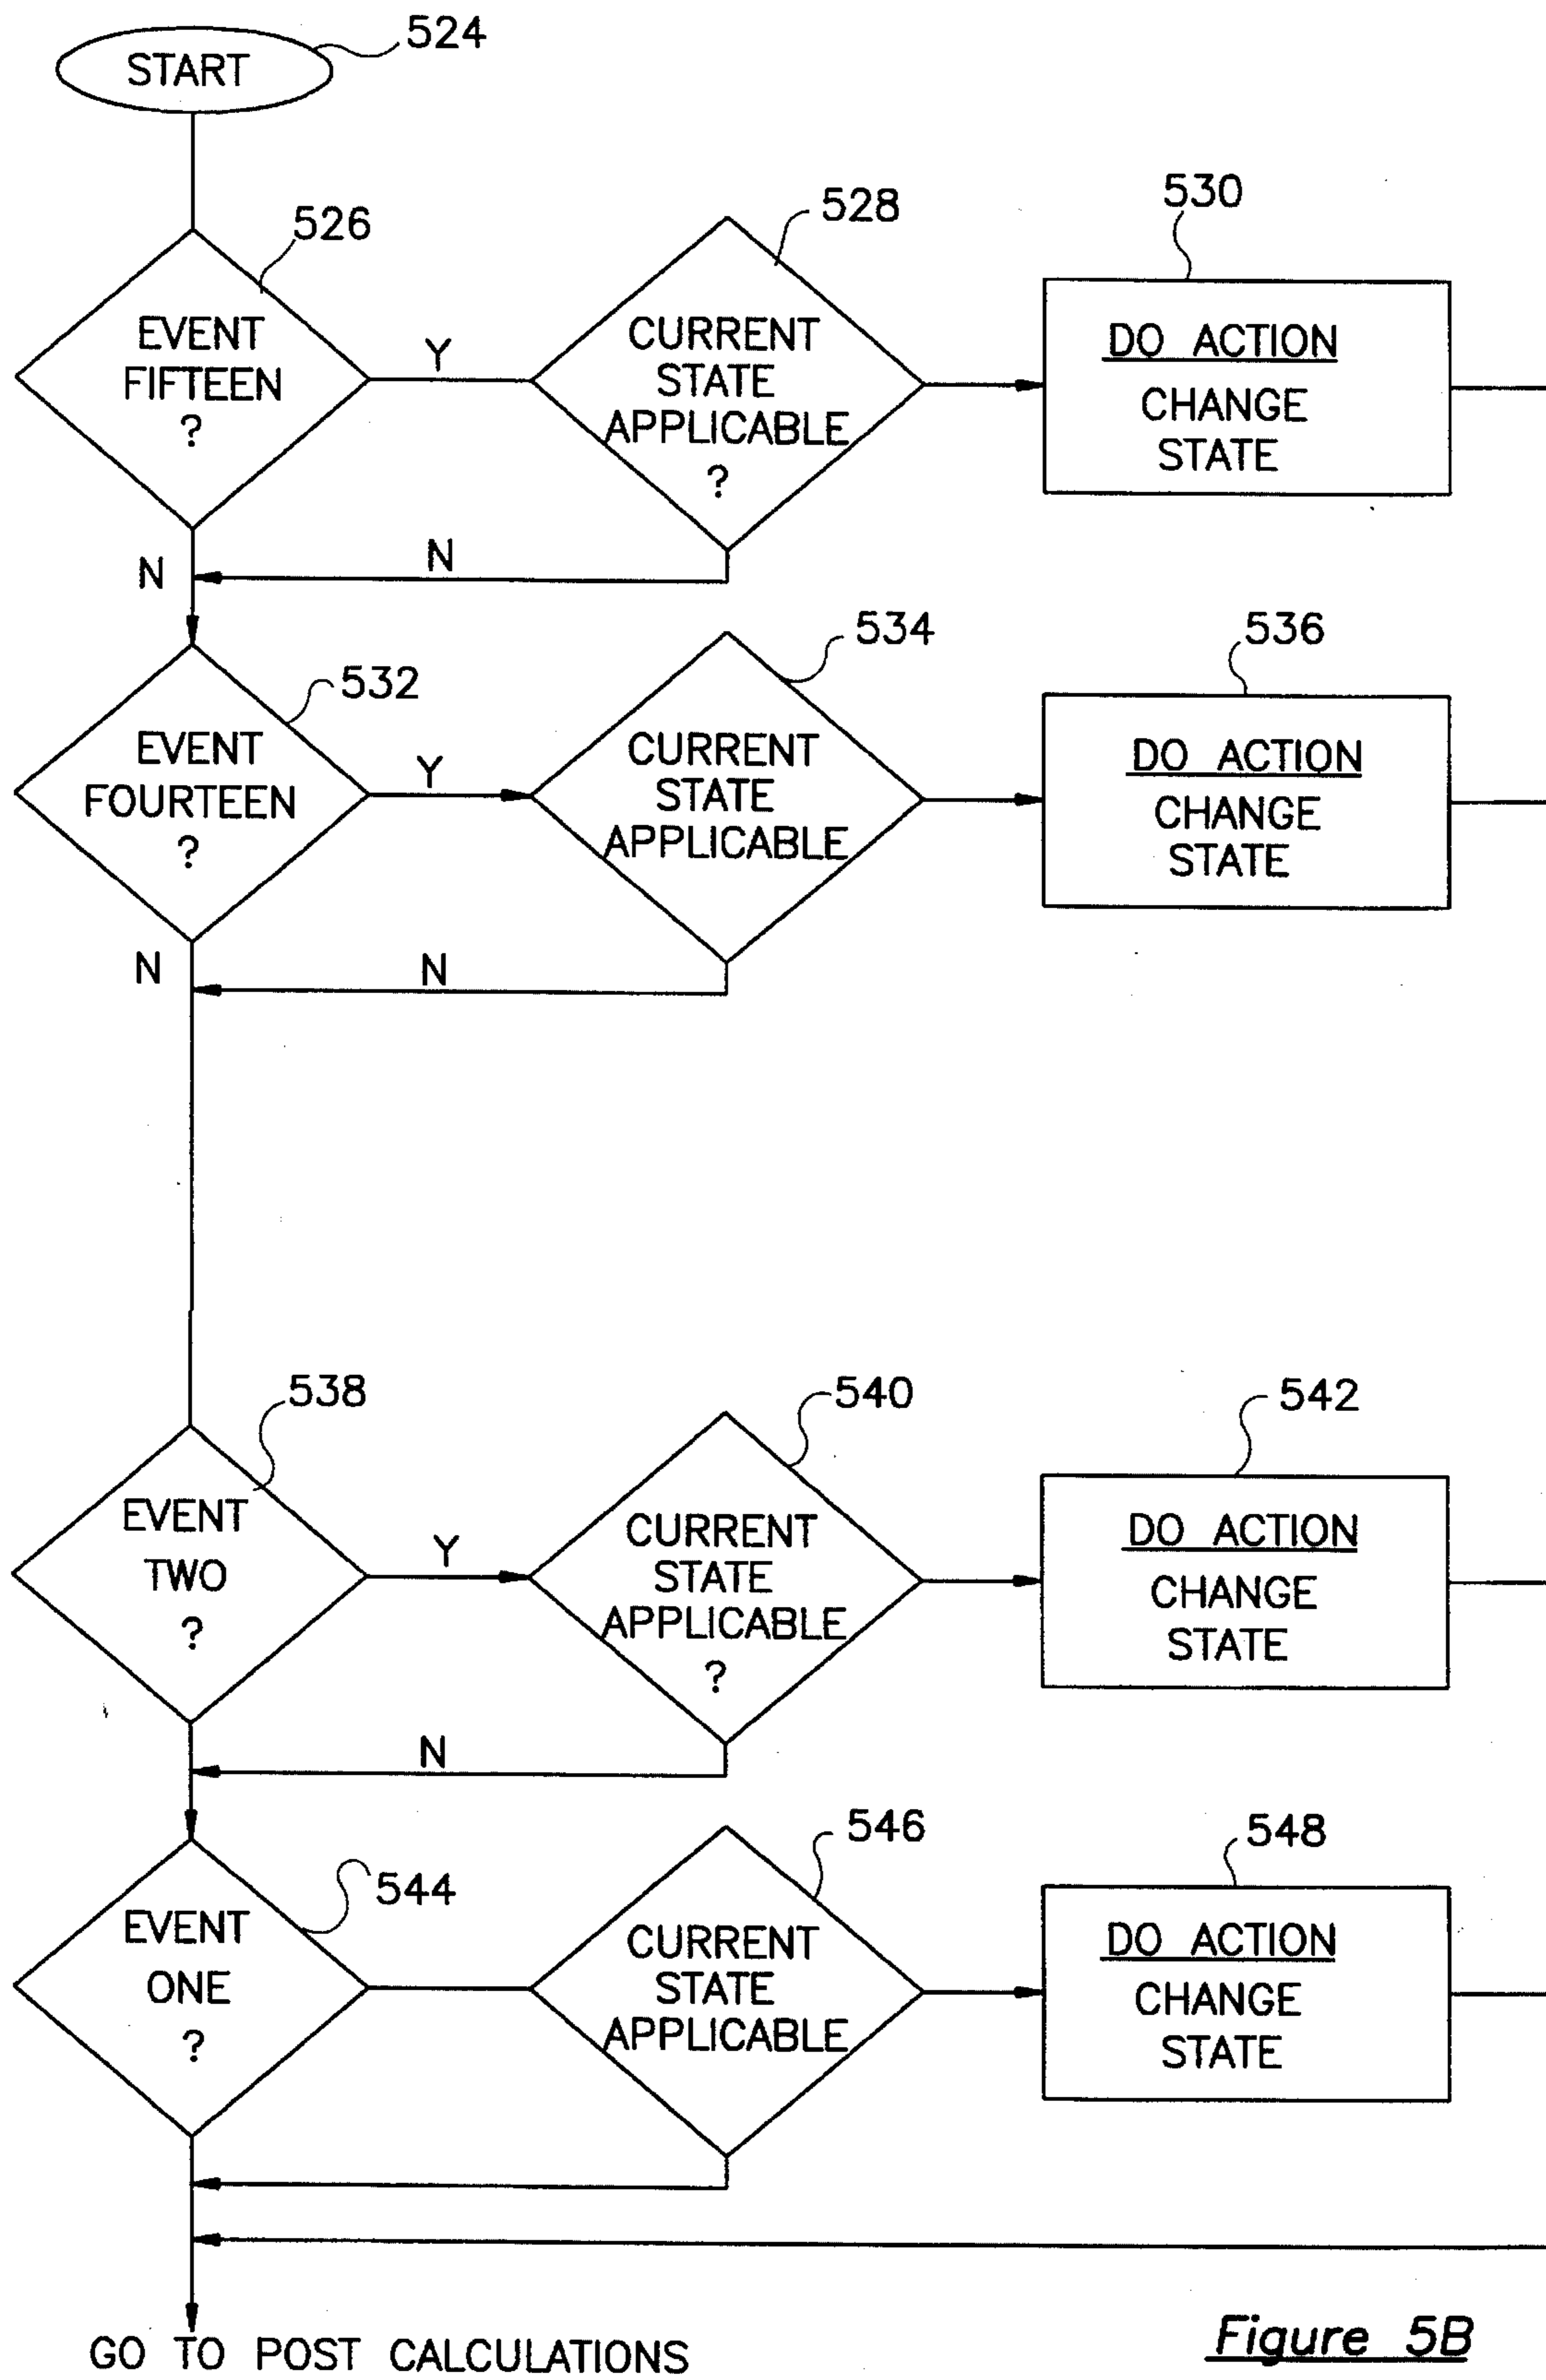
START
524

526
EVENT FIFTEEN ?
Y
528
CURRENT STATE APPLICABLE ?
530
DO ACTION
CHANGE STATE
N
N

532
EVENT FOURTEEN ?
Y
534
CURRENT STATE APPLICABLE
536
DO ACTION
CHANGE STATE
N
N

538
EVENT TWO ?
Y
540
CURRENT STATE APPLICABLE ?
542
DO ACTION
CHANGE STATE
N

544
EVENT ONE ?
546
CURRENT STATE APPLICABLE
548
DO ACTION
CHANGE STATE

GO TO POST CALCULATIONS

Figure 5B